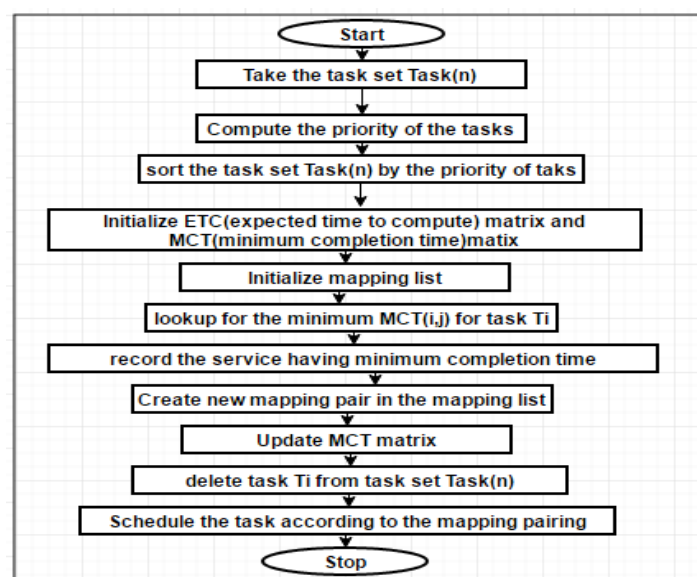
Start

Take the task set Task(n)

Compute the priority of the tasks

sort the task set Task(n) by the priority of taks

Initialize ETC(expected time to compute) matrix and MCT(minimum completion time)matix

Initialize mapping list

lookup for the minimum MCT(i,j) for task Ti

record the service having minimum completion time

Create new mapping pair in the mapping list

Update MCT matrix

delete task Ti from task set Task(n)

Schedule the task according to the mapping pairing

Stop